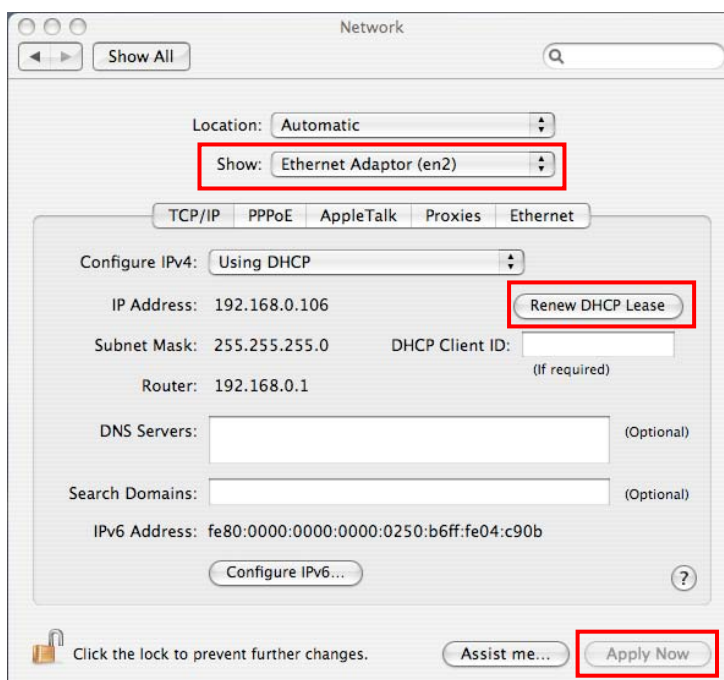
Network

Show All

Location: Automatic

Show: Ethernet Adaptor (en2)

TCP/IP PPPoE AppleTalk Proxies Ethernet

Configure IPv4: Using DHCP

IP Address: 192.168.0.106

Renew DHCP Lease

Subnet Mask: 255.255.255.0

DHCP Client ID:

(If required)

Router: 192.168.0.1

DNS Servers:

(Optional)

Search Domains:

(Optional)

IPv6 Address: fe80:0000:0000:0000:0250:b6ff:fe04:c90b

Configure IPv6...

?

Click the lock to prevent further changes.

Assist me...

Apply Now